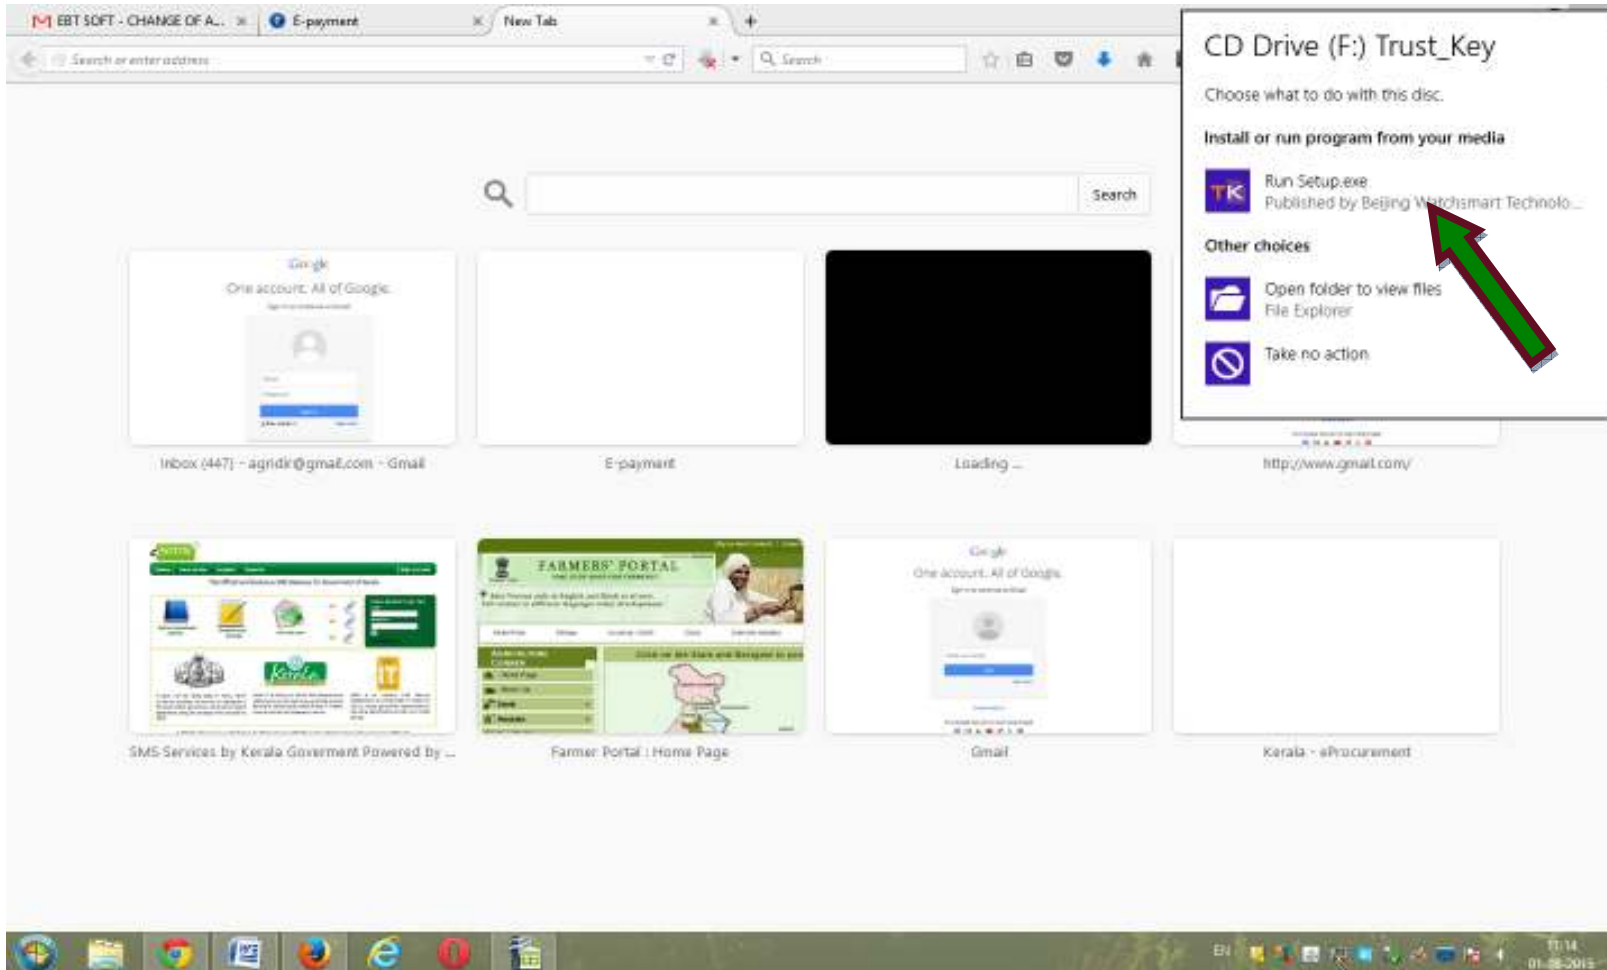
EBT SOFT - CHANGE OF A... ×
E-payment ×
New Tab ×
+

Search or enter address

Search

CD Drive (F:) Trust_Key

Choose what to do with this disc.

Install or run program from your media

TK
Run Setup.exe
Published by Beijing Watchsmart Technolo...

Other choices

Open folder to view files
File Explorer

Take no action

Search

Google
One account. All of Google.

Inbox (447) - agridir@gmail.com - Gmail

E-payment

Loading ...

http://www.gmail.com/

FARMERS' PORTAL

SMS Services by Kerala Goverment Powered by ...

Farmer Portal : Home Page

Google
One account. All of Google.

Gmail

Kerala - eProcurement

EN
11:14
01-08-2015